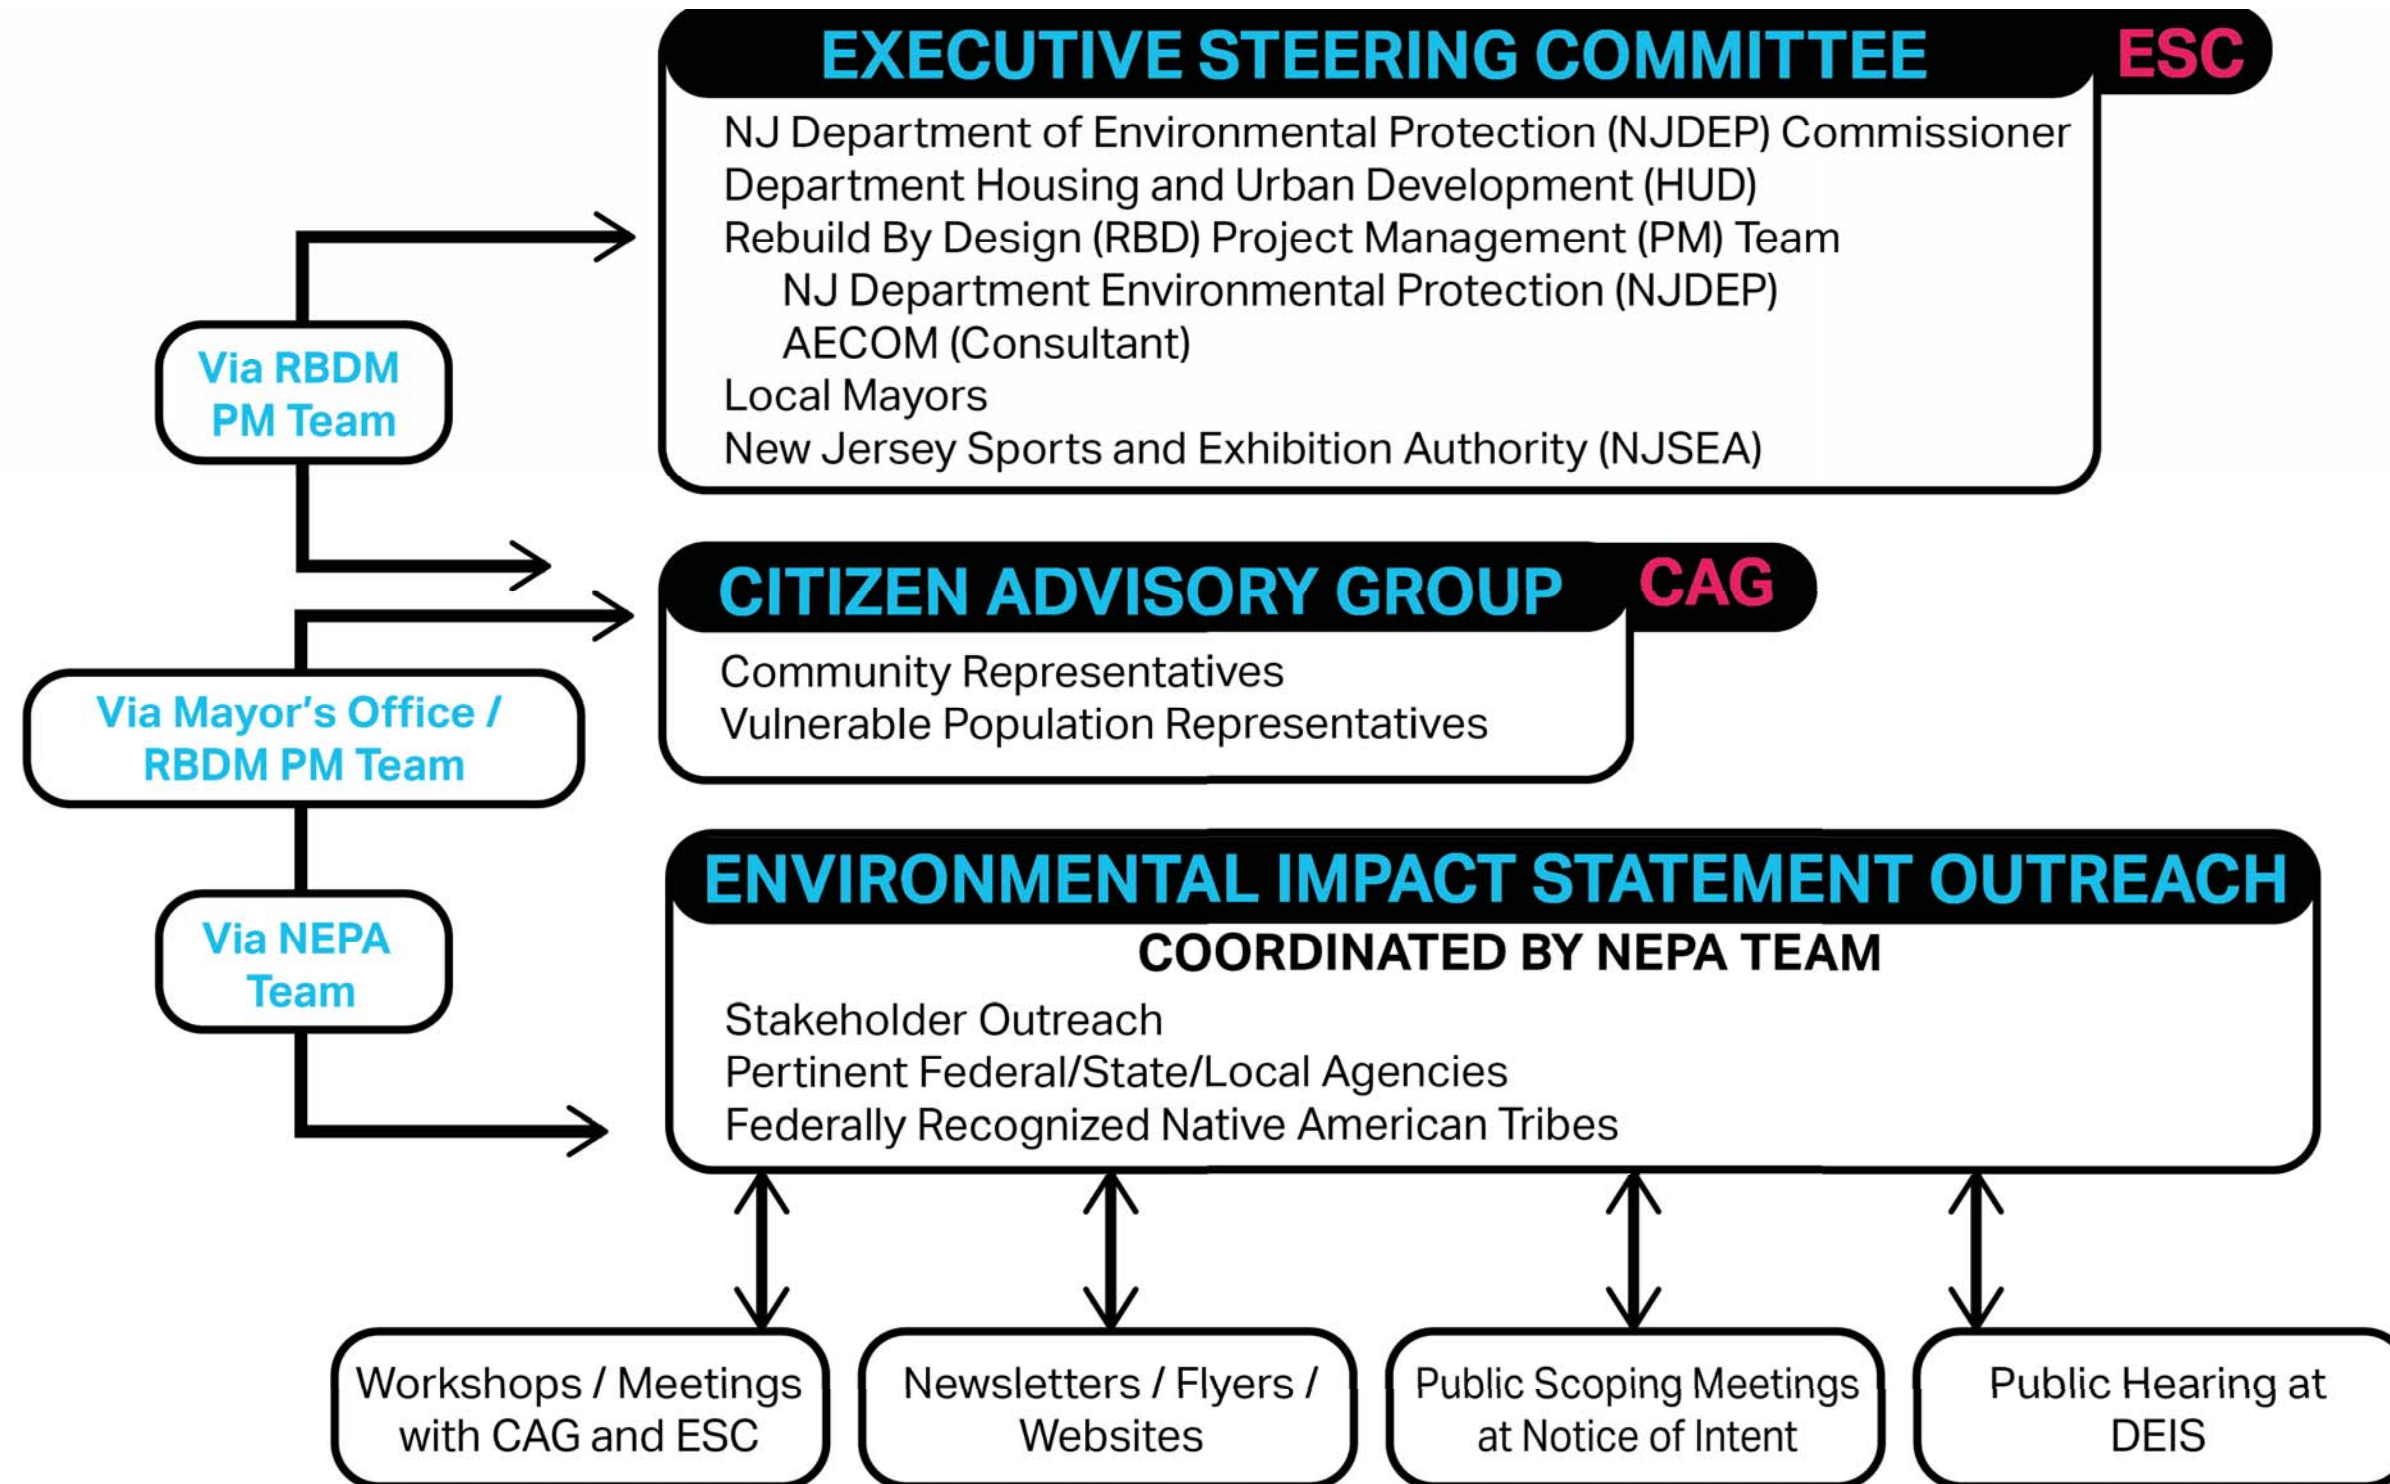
EXECUTIVE STEERING COMMITTEE ESC

NJ Department of Environmental Protection (NJDEP) Commissioner
Department Housing and Urban Development (HUD)
Rebuild By Design (RBD) Project Management (PM) Team
NJ Department Environmental Protection (NJDEP)
AECOM (Consultant)
Local Mayors
New Jersey Sports and Exhibition Authority (NJSEA)

Via RBDM PM Team

CITIZEN ADVISORY GROUP CAG

Community Representatives
Vulnerable Population Representatives

Via Mayor's Office / RBDM PM Team

ENVIRONMENTAL IMPACT STATEMENT OUTREACH

COORDINATED BY NEPA TEAM

Stakeholder Outreach
Pertinent Federal/State/Local Agencies
Federally Recognized Native American Tribes

Via NEPA Team

Workshops / Meetings with CAG and ESC

Newsletters / Flyers / Websites

Public Scoping Meetings at Notice of Intent

Public Hearing at DEIS